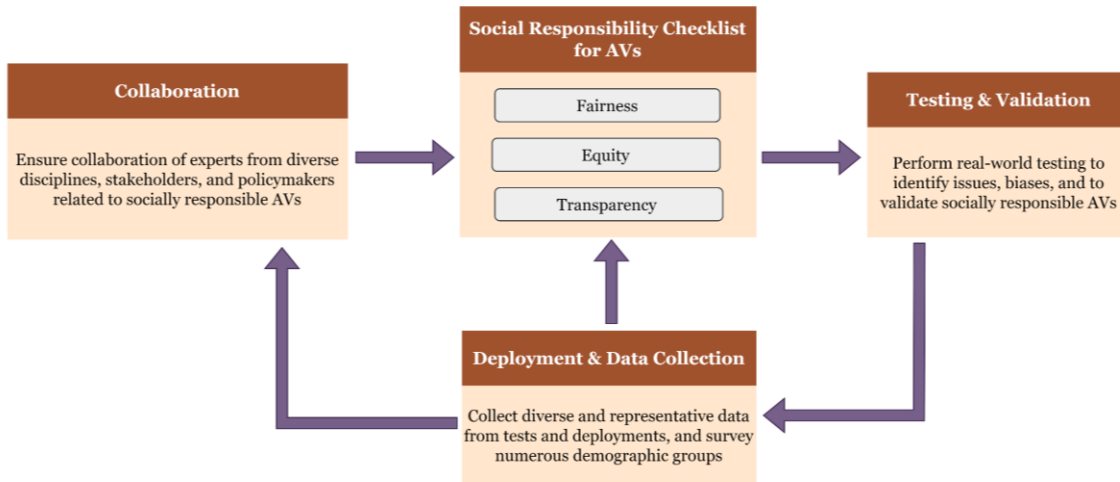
Social Responsibility Checklist for AVs

Fairness

Equity

Transparency

Collaboration

Ensure collaboration of experts from diverse disciplines, stakeholders, and policymakers related to socially responsible AVs

Testing & Validation

Perform real-world testing to identify issues, biases, and to validate socially responsible AVs

Deployment & Data Collection

Collect diverse and representative data from tests and deployments, and survey numerous demographic groups